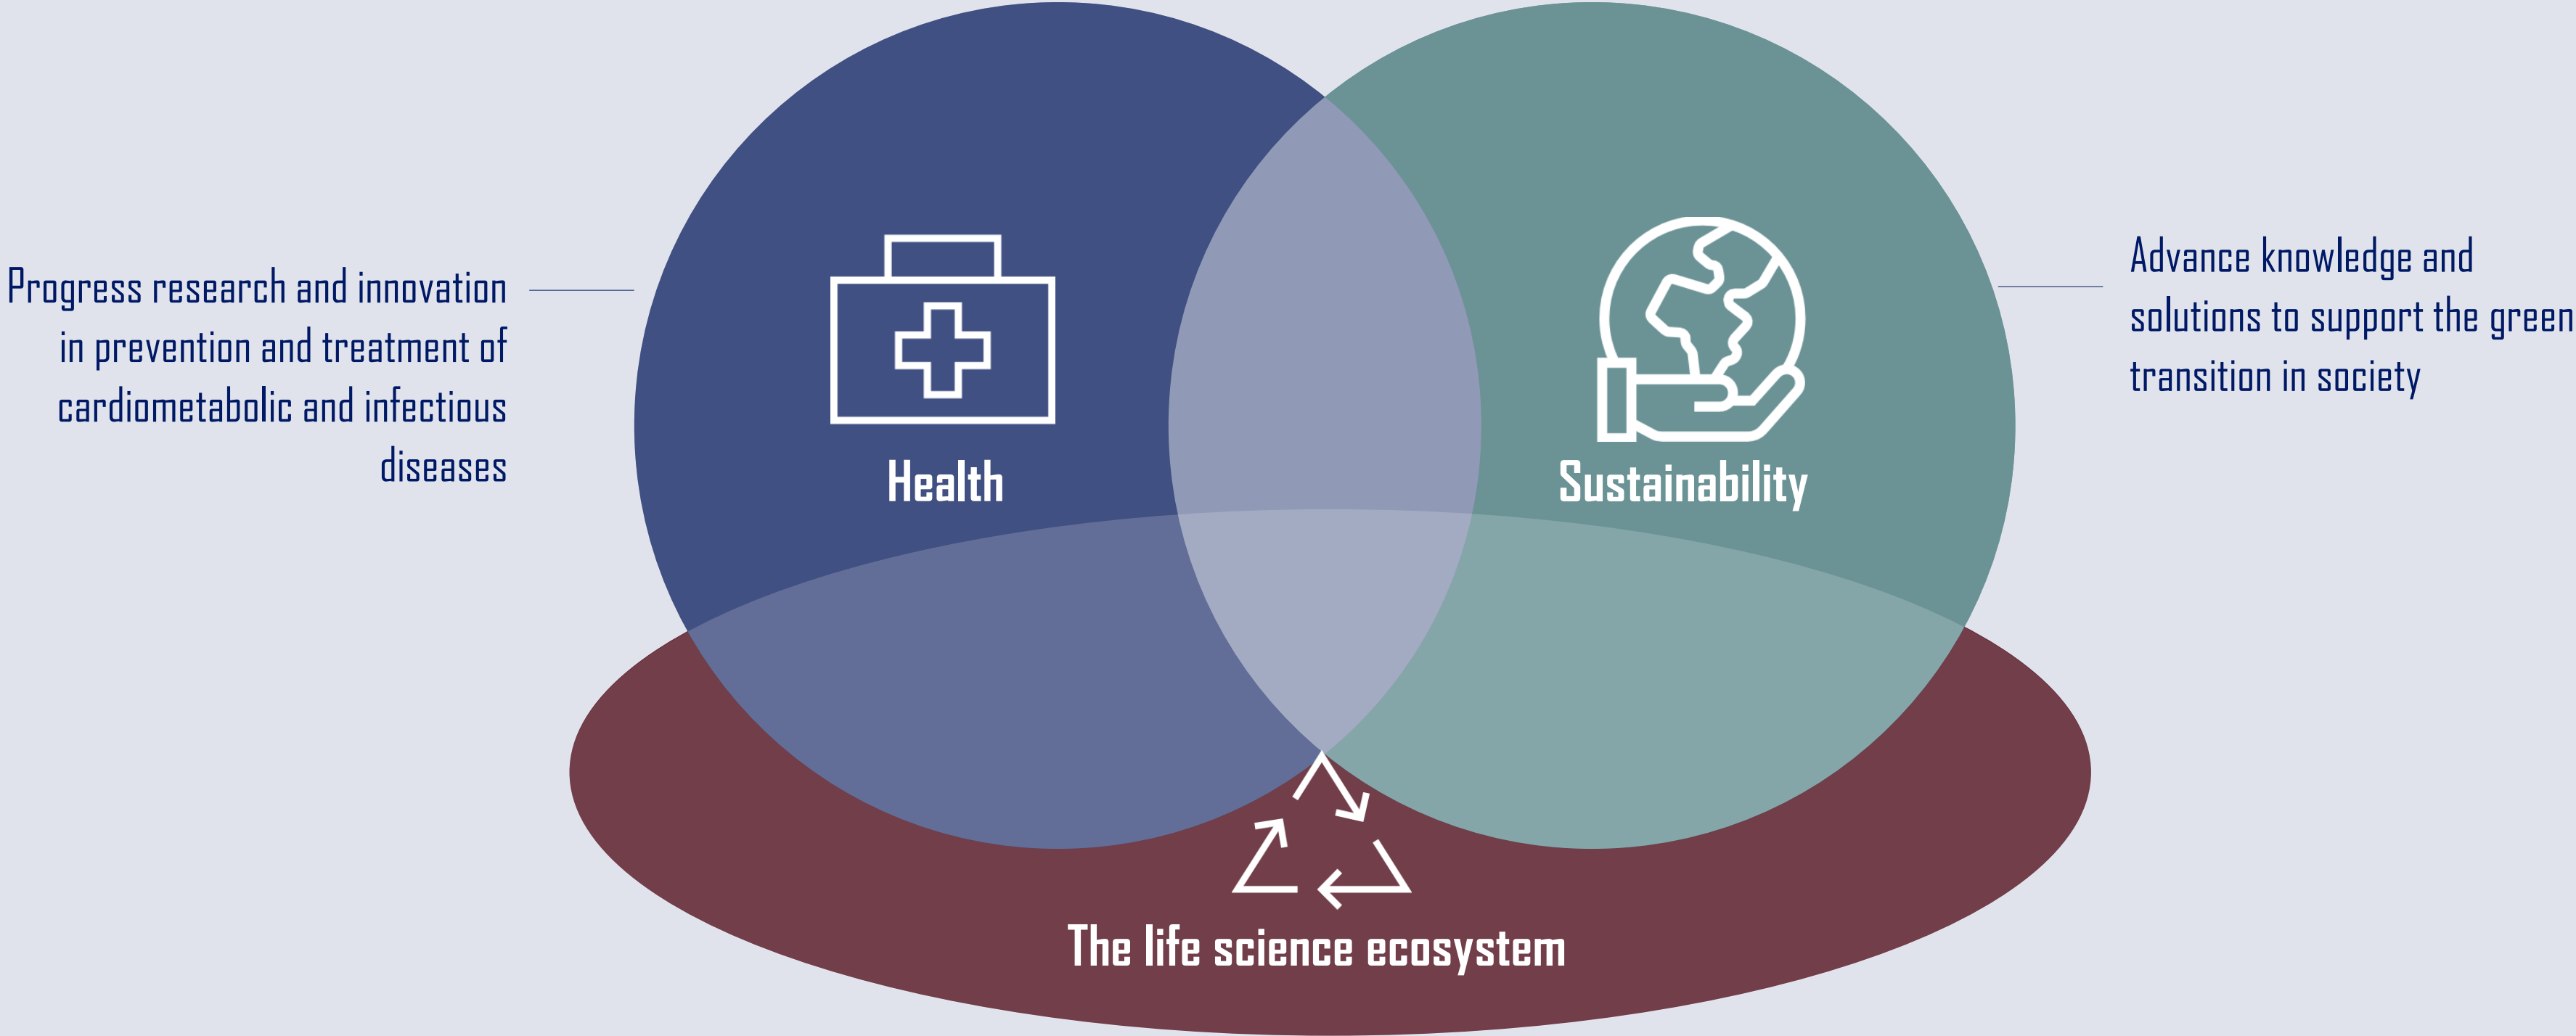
Progress research and innovation in prevention and treatment of cardiometabolic and infectious diseases

Health

Sustainability

Advance knowledge and solutions to support the green transition in society

The life science ecosystem